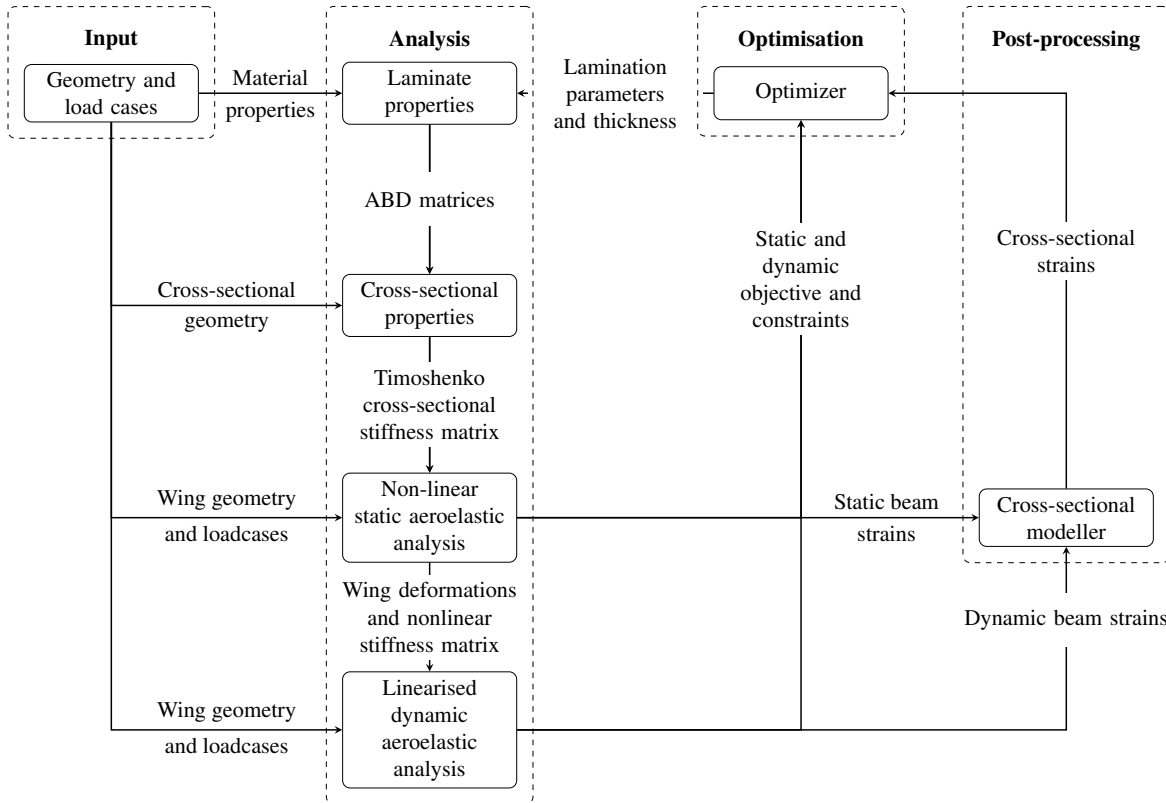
Input

Geometry and load cases

Material properties

Analysis

Laminate properties

Lamination parameters and thickness

Optimisation

Optimizer

Post-processing

ABD matrices

Static and dynamic objective and constraints

Cross-sectional strains

Cross-sectional geometry

Cross-sectional properties

Timoshenko cross-sectional stiffness matrix

Wing geometry and loadcases

Non-linear static aeroelastic analysis

Static beam strains

Cross-sectional modeller

Wing deformations and nonlinear stiffness matrix

Dynamic beam strains

Wing geometry and loadcases

Linearised dynamic aeroelastic analysis